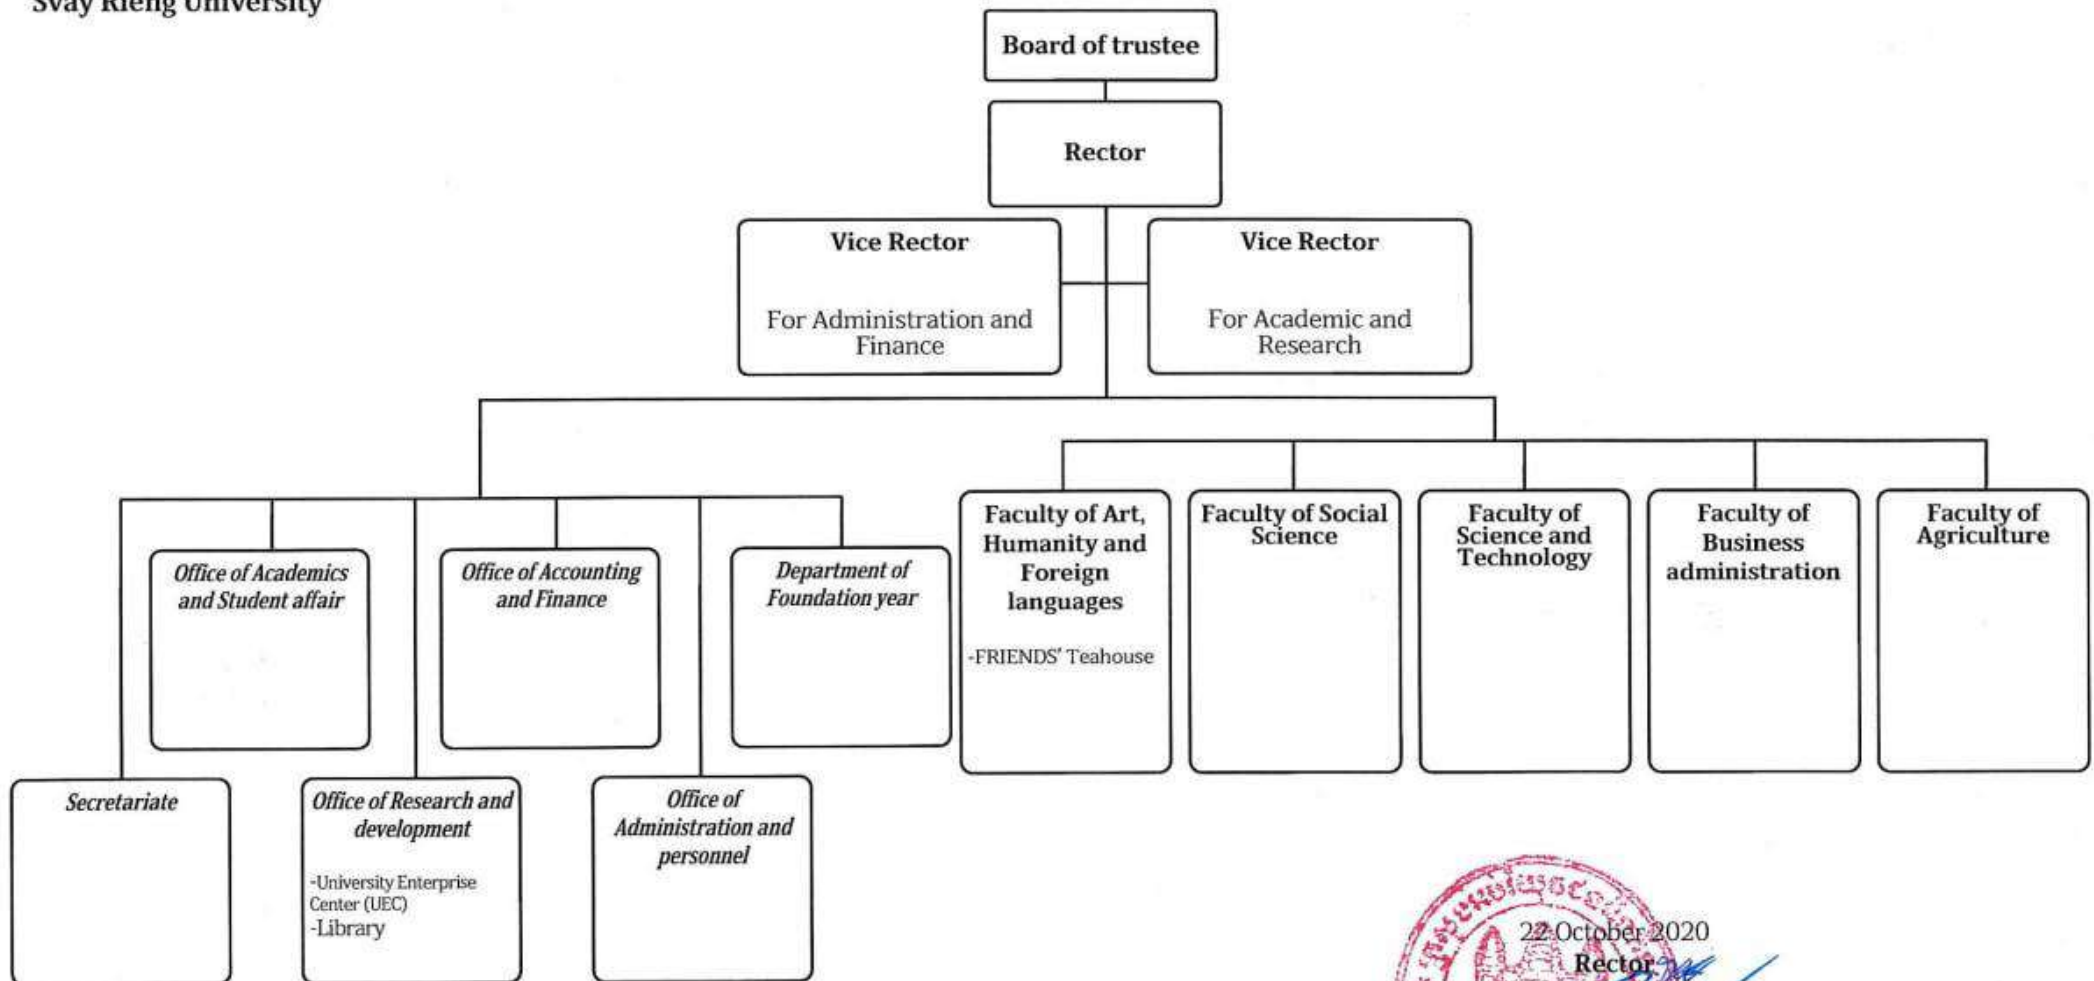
Svay Rieng University

Board of trustee

Rector

Vice Rector

For Administration and Finance

Vice Rector

For Academic and Research

Office of Academics and Student affair

Office of Accounting and Finance

Department of Foundation year

Faculty of Art, Humanity and Foreign languages

-FRIENDS' Teahouse

Faculty of Social Science

Faculty of Science and Technology

Faculty of Business administration

Faculty of Agriculture

Secretariate

Office of Research and development

-University Enterprise Center (UEC)
-Library

Office of Administration and personnel

22 October 2020
Rector